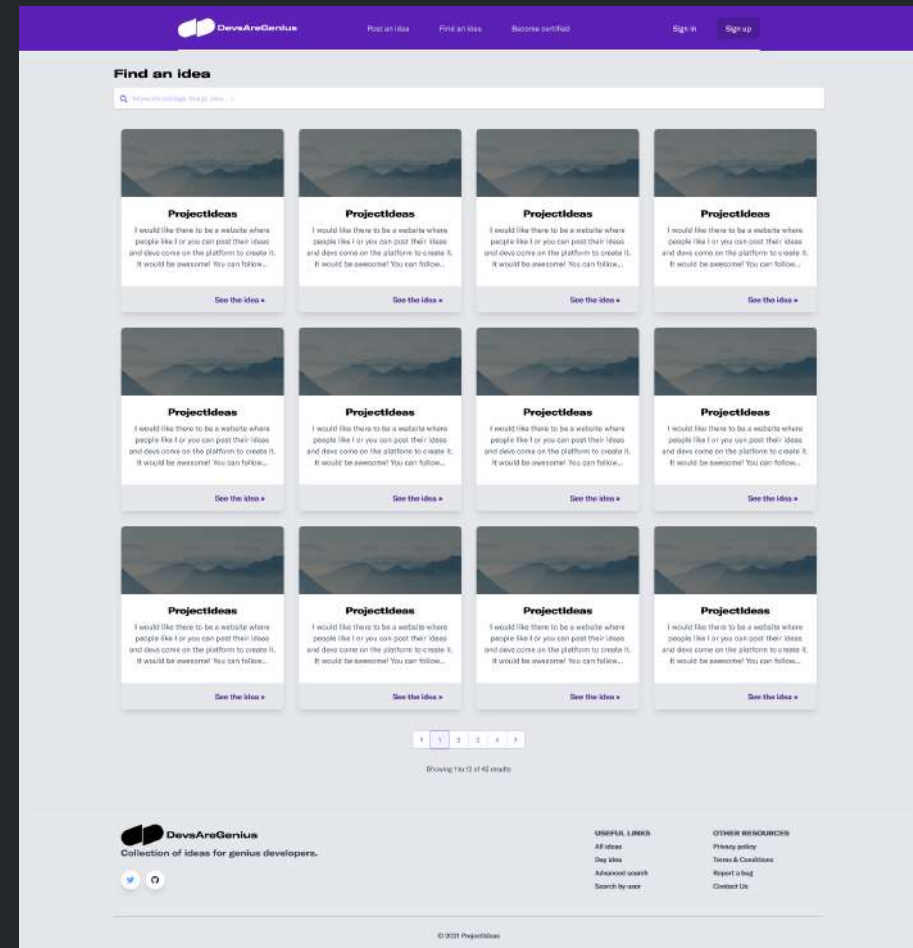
DevsAreGenius

Post an idea | Find an idea | Become certified

Sign in | Sign up

Find an idea

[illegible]

ProjectIdeas
I would like there to be a website where people like I or you can post their ideas and devs come on the platform to create it. It would be awesome! You can follow...
See the idea »

ProjectIdeas
I would like there to be a website where people like I or you can post their ideas and devs come on the platform to create it. It would be awesome! You can follow...
See the idea »

ProjectIdeas
I would like there to be a website where people like I or you can post their ideas and devs come on the platform to create it. It would be awesome! You can follow...
See the idea »

ProjectIdeas
I would like there to be a website where people like I or you can post their ideas and devs come on the platform to create it. It would be awesome! You can follow...
See the idea »

ProjectIdeas
I would like there to be a website where people like I or you can post their ideas and devs come on the platform to create it. It would be awesome! You can follow...
See the idea »

ProjectIdeas
I would like there to be a website where people like I or you can post their ideas and devs come on the platform to create it. It would be awesome! You can follow...
See the idea »

ProjectIdeas
I would like there to be a website where people like I or you can post their ideas and devs come on the platform to create it. It would be awesome! You can follow...
See the idea »

ProjectIdeas
I would like there to be a website where people like I or you can post their ideas and devs come on the platform to create it. It would be awesome! You can follow...
See the idea »

ProjectIdeas
I would like there to be a website where people like I or you can post their ideas and devs come on the platform to create it. It would be awesome! You can follow...
See the idea »

ProjectIdeas
I would like there to be a website where people like I or you can post their ideas and devs come on the platform to create it. It would be awesome! You can follow...
See the idea »

ProjectIdeas
I would like there to be a website where people like I or you can post their ideas and devs come on the platform to create it. It would be awesome! You can follow...
See the idea »

ProjectIdeas
I would like there to be a website where people like I or you can post their ideas and devs come on the platform to create it. It would be awesome! You can follow...
See the idea »

‹ 1 2 3 4 ›

Showing 1 to 12 of 42 results

DevsAreGenius
Collection of ideas for genius developers.

USEFUL LINKS
All ideas
Day idea
Advanced search
Search by user

OTHER RESOURCES
Privacy policy
Terms & Conditions
Report a bug
Contact Us

© 2021 ProjectIdeas